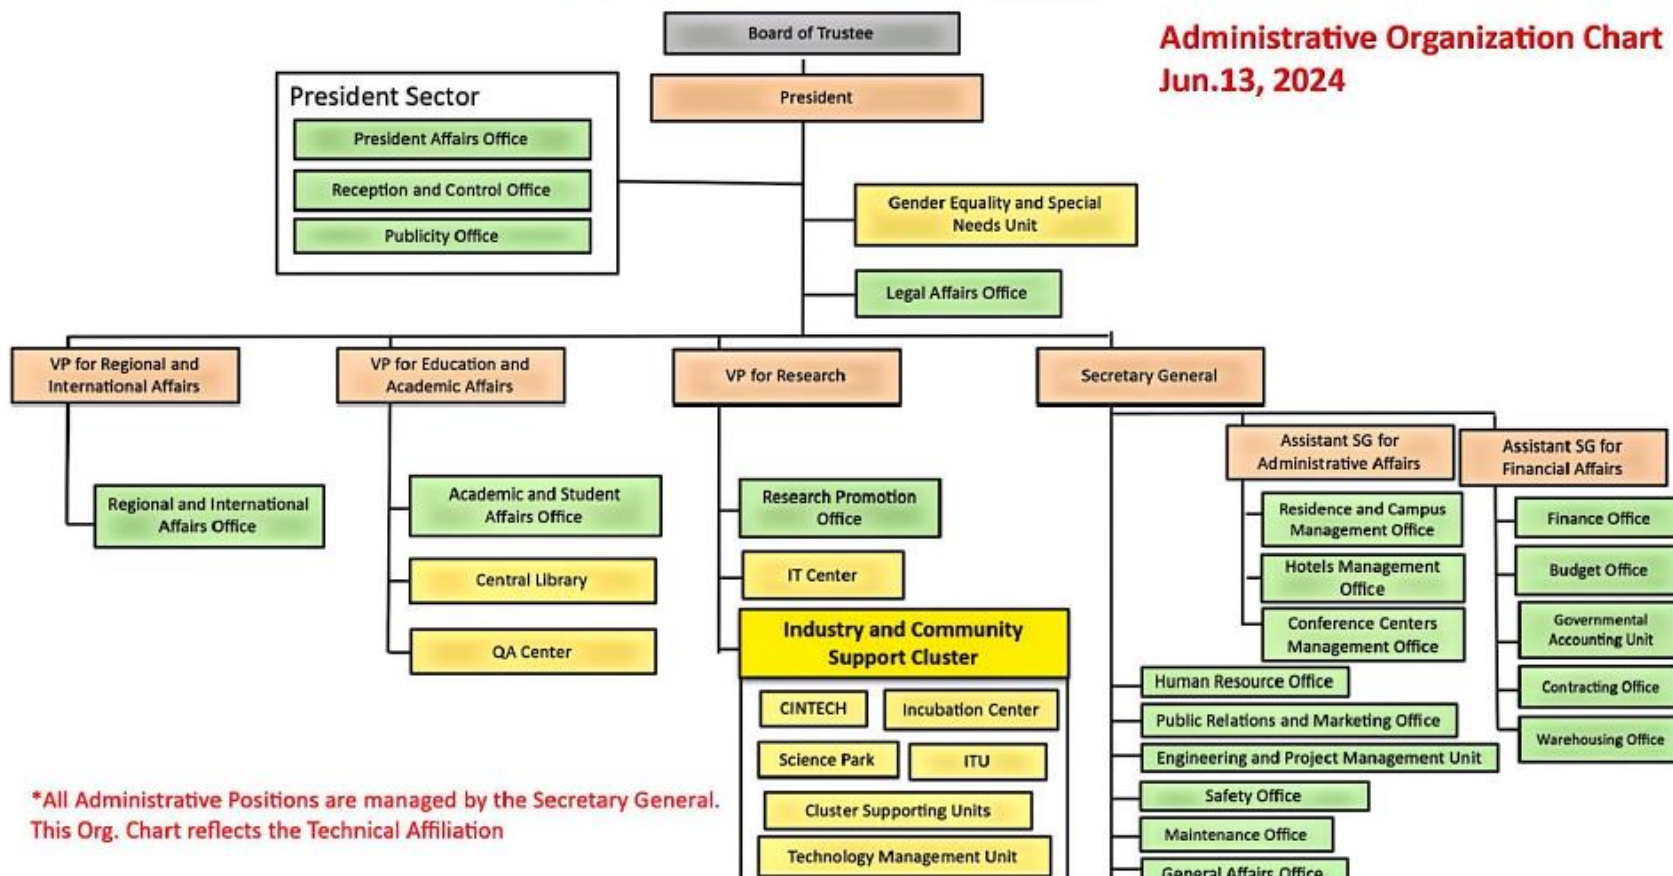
Board of Trustee

Administrative Organization Chart
Jun.13, 2024

President

President Sector
President Affairs Office
Reception and Control Office
Publicity Office

Gender Equality and Special Needs Unit

Legal Affairs Office

VP for Regional and International Affairs

Regional and International Affairs Office

VP for Education and Academic Affairs

Academic and Student Affairs Office

Central Library

QA Center

VP for Research

Research Promotion Office

IT Center

Industry and Community Support Cluster

CINTECH

Incubation Center

Science Park

ITU

Cluster Supporting Units

Technology Management Unit

Secretary General

Assistant SG for Administrative Affairs

Residence and Campus Management Office

Hotels Management Office

Conference Centers Management Office

Assistant SG for Financial Affairs

Finance Office

Budget Office

Governmental Accounting Unit

Contracting Office

Warehousing Office

Human Resource Office

Public Relations and Marketing Office

Engineering and Project Management Unit

Safety Office

Maintenance Office

General Affairs Office

*All Administrative Positions are managed by the Secretary General. This Org. Chart reflects the Technical Affiliation